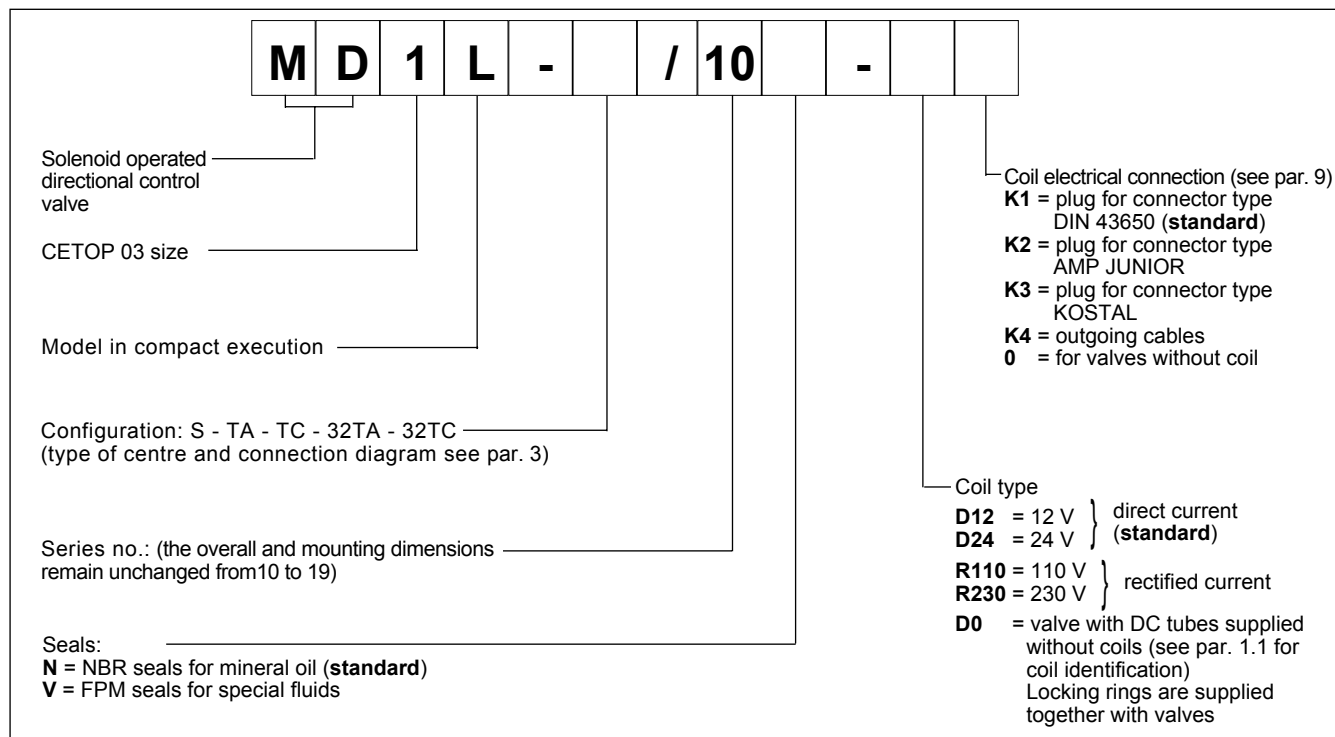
| M | D | 1 | L | - | | / | 10 | | - | | |
|---|---|---|---|---|---|---|---|---|---|---|---|

Solenoid operated directional control valve

CETOP 03 size

Model in compact execution

Configuration: S - TA - TC - 32TA - 32TC (type of centre and connection diagram see par. 3)

Series no.: (the overall and mounting dimensions remain unchanged from10 to 19)

Seals:
**N** = NBR seals for mineral oil (**standard**)
**V** = FPM seals for special fluids

Coil electrical connection (see par. 9)
**K1** = plug for connector type DIN 43650 (**standard**)
**K2** = plug for connector type AMP JUNIOR
**K3** = plug for connector type KOSTAL
**K4** = outgoing cables
**0** = for valves without coil

Coil type
**D12** = 12 V
**D24** = 24 V
direct current (**standard**)
**R110** = 110 V
**R230** = 230 V
rectified current
**D0** = valve with DC tubes supplied without coils (see par. 1.1 for coil identification)
Locking rings are supplied together with valves